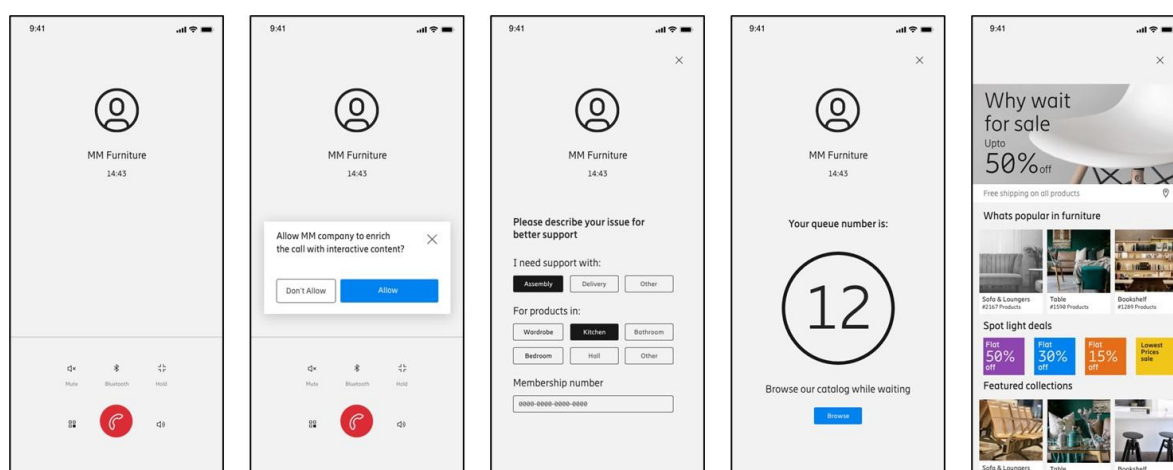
9:41

MM Furniture
14:43

Mute Bluetooth Hold

9:41

MM Furniture
14:43

Allow MM company to enrich the call with interactive content?

Don't Allow Allow

Mute Bluetooth Hold

9:41

MM Furniture
14:43

Please describe your issue for better support

I need support with:

Assembly Delivery Other

For products in:

Wardrobe Kitchen Bathroom
Bedroom Hall Other

Membership number

0000-0000-0000-0000

9:41

MM Furniture
14:43

Your queue number is:

12

Browse our catalog while waiting

Browse

9:41

Why wait for sale
Upto
50%off

Free shipping on all products

Whats popular in furniture

Sofa & Loungers
#2167 Products

Table
#1598 Products

Bookshelf
#1289 Products

Spot light deals

Flat 50% off
Flat 30% off
Flat 15% off
Lowest Prices sale

Featured collections

Sofa & Loungers
Table
Bookshelf